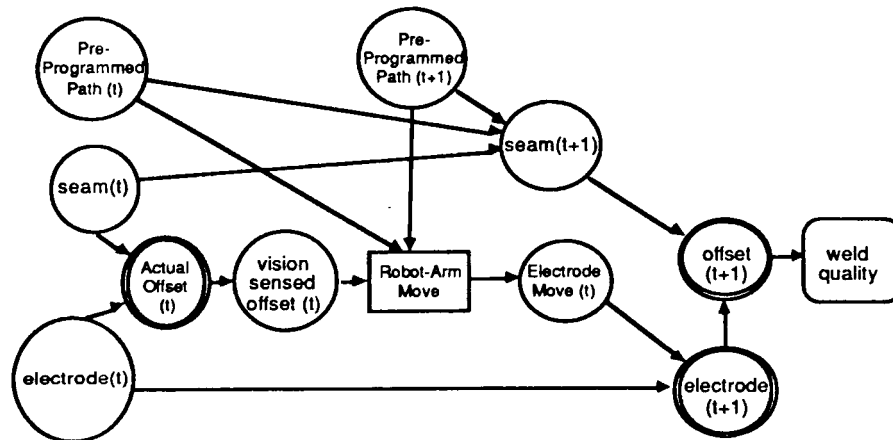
Pre-Programmed Path (t)

Pre-Programmed Path (t+1)

seam(t+1)

seam(t)

Actual Offset (t)

vision sensed offset (t)

Robot-Arm Move

Electrode Move (t)

offset (t+1)

weld quality

electrode(t)

electrode (t+1)